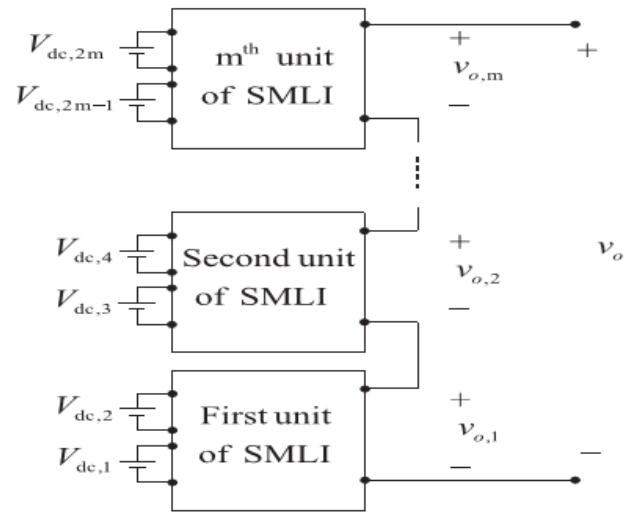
$V_{\mathrm{dc},2\mathrm{m}}$
$V_{\mathrm{dc},2\mathrm{m}-1}$
$\mathrm{m}^{\mathrm{th}}$ unit of SMLI
+
$v_{o,\mathrm{m}}$
−
+

$V_{\mathrm{dc},4}$
$V_{\mathrm{dc},3}$
Second unit of SMLI
+
$v_{o,2}$
−
$v_o$

$V_{\mathrm{dc},2}$
$V_{\mathrm{dc},1}$
First unit of SMLI
+
$v_{o,1}$
−
−